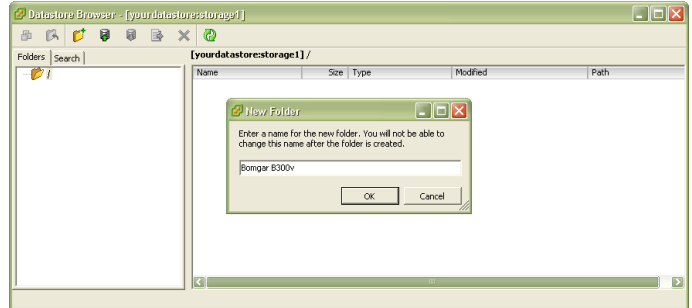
Datastore Browser - [yourdatastore:storage1]

Folders | Search

/

[yourdatastore:storage1] /

| Name | Size | Type | Modified | Path |
|---|---|---|---|---|

New Folder

Enter a name for the new folder. You will not be able to change this name after the folder is created.

Bomgar B300v

OK Cancel